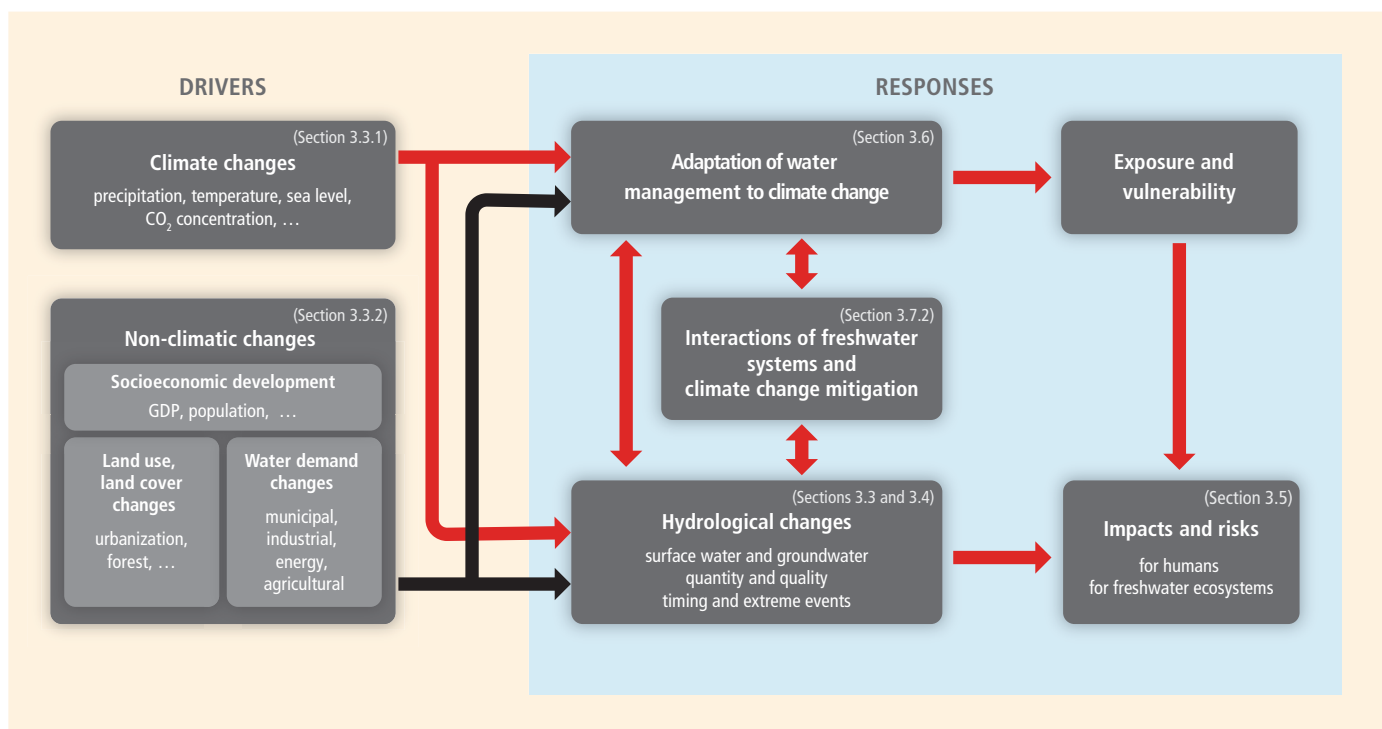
DRIVERS

(Section 3.3.1)
Climate changes
precipitation, temperature, sea level, $CO_2$ concentration, …

(Section 3.3.2)
Non-climatic changes

Socioeconomic development
GDP, population, …

Land use, land cover changes
urbanization, forest, …

Water demand changes
municipal, industrial, energy, agricultural

RESPONSES

(Section 3.6)
Adaptation of water management to climate change

Exposure and vulnerability

(Section 3.7.2)
Interactions of freshwater systems and climate change mitigation

(Sections 3.3 and 3.4)
Hydrological changes
surface water and groundwater
quantity and quality
timing and extreme events

(Section 3.5)
Impacts and risks
for humans
for freshwater ecosystems